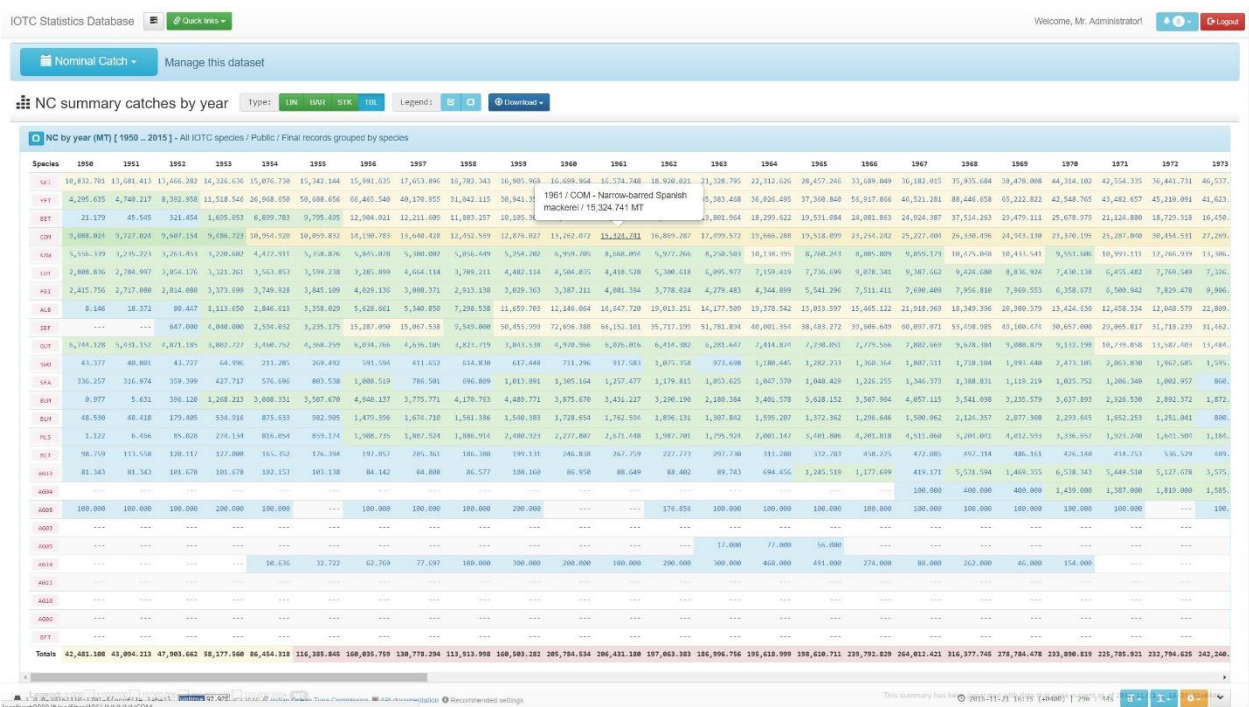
IOTC Statistics Database  Quick links

Welcome, Mr. Administrator!  Logout

Nominal Catch  Manage this dataset

NC summary catches by year  Type: LIN BAR STK TBL  Legend:  Download

NC by year (MT) [ 1950 .. 2015 ] - All IOTC species / Public / Final records grouped by species

1961 / COM - Narrow-barred Spanish mackerel / 15,324.741 MT

| Species | 1950 | 1951 | 1952 | 1953 | 1954 | 1955 | 1956 | 1957 | 1958 | 1959 | 1960 | 1961 | 1962 | 1963 | 1964 | 1965 | 1966 | 1967 | 1968 | 1969 | 1970 | 1971 | 1972 | 1973 |
|---|---|---|---|---|---|---|---|---|---|---|---|---|---|---|---|---|---|---|---|---|---|---|---|---|
| SKJ | 10,832.701 | 13,681.413 | 13,466.282 | 14,326.636 | 15,076.730 | 15,342.144 | 15,891.635 | 17,653.896 | 16,782.343 | 16,905.969 | 16,699.966 | 16,574.748 | 18,920.021 | 21,328.795 | 22,312.626 | 28,457.246 | 33,689.049 | 36,182.015 | 35,935.684 | 38,478.008 | 44,314.102 | 42,554.335 | 36,441.731 | 46,537. |
| YFT | 4,295.635 | 4,740.217 | 8,592.958 | 11,518.546 | 26,968.050 | 50,088.656 | 66,465.540 | 40,170.955 | 31,042.115 | 30,941.3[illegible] | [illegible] | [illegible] | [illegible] | 45,383.468 | 36,020.405 | 37,360.840 | 56,917.806 | 46,521.281 | 88,446.658 | 65,222.822 | 42,548.765 | 43,482.657 | 45,210.091 | 41,623. |
| BET | 21.179 | 45.548 | 321.454 | 1,605.853 | 6,899.703 | 9,795.495 | 12,904.021 | 12,211.609 | 11,883.257 | 10,105.3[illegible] | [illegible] | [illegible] | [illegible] | 3,801.964 | 18,299.622 | 19,531.084 | 24,081.863 | 24,924.387 | 37,514.283 | 23,479.111 | 25,678.973 | 21,124.800 | 18,720.318 | 16,450. |
| COM | 9,088.024 | 9,727.024 | 9,607.154 | 9,686.723 | 10,954.920 | 10,059.832 | 14,190.783 | 13,640.428 | 12,452.569 | 12,876.027 | 15,263.072 | 15,324.741 | 16,869.287 | 17,099.572 | 19,666.288 | 19,518.095 | 23,254.242 | 25,227.404 | 26,930.496 | 24,943.130 | 23,370.195 | 25,287.000 | 30,454.531 | 27,269. |
| KAW | 5,556.339 | 3,235.223 | 3,261.453 | 3,220.602 | 4,472.931 | 5,350.826 | 5,845.070 | 5,300.002 | 5,056.449 | 5,254.202 | 6,999.706 | 8,668.094 | 5,977.266 | 8,250.501 | 10,138.395 | 8,760.243 | 8,005.809 | 9,859.179 | 10,475.048 | 10,431.541 | 9,551.806 | 10,993.131 | 12,766.939 | 13,306. |
| LOT | 2,808.836 | 2,784.997 | 3,054.176 | 3,321.261 | 3,563.853 | 3,599.238 | 3,285.899 | 4,664.114 | 3,709.211 | 4,402.114 | 4,504.035 | 4,418.528 | 5,300.618 | 6,095.977 | 7,159.419 | 7,736.699 | 9,078.341 | 9,387.662 | 9,424.680 | 8,836.924 | 7,430.138 | 6,455.482 | 7,769.549 | 7,326. |
| FRI | 2,415.756 | 2,717.000 | 2,814.000 | 3,373.699 | 3,749.928 | 3,845.109 | 4,029.136 | 3,088.371 | 2,913.138 | 3,029.363 | 3,387.211 | 4,081.394 | 3,778.024 | 4,279.483 | 4,344.899 | 5,541.296 | 7,511.411 | 7,690.409 | 7,956.810 | 7,869.553 | 6,358.673 | 6,500.942 | 7,829.478 | 9,906. |
| ALB | 8.146 | 18.372 | 80.447 | 1,113.650 | 2,846.613 | 3,358.029 | 5,628.861 | 5,340.858 | 7,298.538 | 11,659.703 | 12,146.064 | 16,647.720 | 19,013.251 | 14,177.509 | 19,378.542 | 13,033.597 | 15,465.122 | 21,918.369 | 18,349.396 | 20,300.379 | 13,424.630 | 12,458.334 | 12,048.579 | 22,809. |
| SBF | --- | --- | 647.000 | 4,040.000 | 2,534.032 | 3,235.175 | 15,287.090 | 15,067.538 | 9,549.000 | 50,455.999 | 72,036.388 | 66,152.101 | 35,717.199 | 51,781.894 | 40,001.354 | 38,483.272 | 39,886.649 | 60,897.071 | 53,698.985 | 45,100.476 | 30,657.000 | 29,065.817 | 31,718.239 | 31,462. |
| OUT | 6,744.328 | 5,431.152 | 4,871.185 | 3,882.727 | 3,460.752 | 4,968.259 | 6,034.266 | 4,696.105 | 3,823.719 | 3,843.538 | 4,970.966 | 6,026.016 | 6,414.982 | 6,281.647 | 7,414.874 | 7,230.051 | 7,779.566 | 7,802.669 | 9,678.304 | 9,080.829 | 9,132.198 | 10,739.858 | 13,587.409 | 13,484. |
| SWO | 43.377 | 40.801 | 43.727 | 64.996 | 211.205 | 269.492 | 591.594 | 431.652 | 614.830 | 617.440 | 711.396 | 917.583 | 1,075.358 | 973.698 | 1,100.445 | 1,282.733 | 1,360.364 | 1,807.531 | 1,718.104 | 1,993.440 | 2,473.105 | 2,063.830 | 1,967.605 | 1,595. |
| SFA | 336.257 | 316.974 | 359.399 | 427.717 | 576.690 | 803.538 | 1,008.519 | 786.501 | 696.809 | 1,013.881 | 1,305.164 | 1,257.477 | 1,179.815 | 1,053.625 | 1,047.370 | 1,048.429 | 1,226.255 | 1,346.373 | 1,388.831 | 1,119.219 | 1,025.752 | 1,206.340 | 1,002.957 | 860. |
| BUM | 0.977 | 5.631 | 306.120 | 1,268.213 | 3,008.331 | 3,507.670 | 4,940.137 | 3,775.771 | 4,170.703 | 4,498.771 | 3,875.670 | 3,431.227 | 3,290.190 | 2,180.384 | 3,401.578 | 3,618.152 | 3,507.904 | 4,057.115 | 3,541.098 | 3,235.579 | 3,637.893 | 2,928.530 | 2,892.372 | 1,872. |
| BLM | 48.530 | 48.418 | 179.405 | 534.916 | 875.633 | 982.905 | 1,479.396 | 1,674.710 | 1,561.386 | 1,540.383 | 1,728.654 | 1,762.504 | 1,896.131 | 1,307.842 | 1,595.207 | 1,372.362 | 1,296.646 | 1,500.062 | 2,124.357 | 2,077.308 | 2,293.645 | 1,652.253 | 1,251.041 | 800. |
| MLS | 1.122 | 6.456 | 85.028 | 274.134 | 816.054 | 859.174 | 1,908.735 | 1,887.924 | 1,886.916 | 2,080.923 | 2,277.807 | 2,671.448 | 1,987.701 | 1,795.924 | 2,001.147 | 3,481.806 | 4,281.818 | 4,513.060 | 5,204.011 | 4,012.593 | 3,336.857 | 1,923.290 | 1,641.509 | 1,184. |
| BLT | 98.759 | 113.558 | 120.117 | 127.000 | 165.352 | 176.394 | 197.857 | 205.363 | 186.308 | 199.131 | 246.838 | 267.759 | 227.777 | 297.730 | 311.200 | 332.783 | 458.225 | 472.805 | 492.154 | 486.163 | 426.140 | 414.753 | 536.529 | 489. |
| AG13 | 81.343 | 81.343 | 101.678 | 101.678 | 102.153 | 103.138 | 84.142 | 84.808 | 86.577 | 108.160 | 86.950 | 88.649 | 88.402 | 89.743 | 694.456 | 1,245.519 | 1,177.699 | 419.171 | 5,531.594 | 1,469.355 | 6,538.343 | 5,449.510 | 5,127.678 | 3,575. |
| AG04 | --- | --- | --- | --- | --- | --- | --- | --- | --- | --- | --- | --- | --- | --- | --- | --- | --- | 100.000 | 400.000 | 400.000 | 1,439.000 | 1,307.000 | 1,819.000 | 1,585. |
| AG08 | 100.000 | 100.000 | 100.000 | 200.000 | 100.000 | --- | 100.000 | 100.000 | 100.000 | 200.000 | --- | --- | 176.858 | 100.000 | 100.000 | 100.000 | 100.000 | 100.000 | 100.000 | 100.000 | 100.000 | 100.000 | --- | 100. |
| AG02 | --- | --- | --- | --- | --- | --- | --- | --- | --- | --- | --- | --- | --- | --- | --- | --- | --- | --- | --- | --- | --- | --- | --- | --- |
| AG05 | --- | --- | --- | --- | --- | --- | --- | --- | --- | --- | --- | --- | --- | 17.000 | 77.000 | 56.000 | --- | --- | --- | --- | --- | --- | --- | --- |
| AG14 | --- | --- | --- | --- | 10.636 | 32.722 | 62.769 | 77.697 | 100.000 | 300.000 | 200.000 | 100.000 | 200.000 | 300.000 | 460.000 | 491.000 | 274.000 | 88.000 | 262.000 | 46.000 | 154.000 | --- | --- | --- |
| AG11 | --- | --- | --- | --- | --- | --- | --- | --- | --- | --- | --- | --- | --- | --- | --- | --- | --- | --- | --- | --- | --- | --- | --- | --- |
| AG10 | --- | --- | --- | --- | --- | --- | --- | --- | --- | --- | --- | --- | --- | --- | --- | --- | --- | --- | --- | --- | --- | --- | --- | --- |
| AG06 | --- | --- | --- | --- | --- | --- | --- | --- | --- | --- | --- | --- | --- | --- | --- | --- | --- | --- | --- | --- | --- | --- | --- | --- |
| BFT | --- | --- | --- | --- | --- | --- | --- | --- | --- | --- | --- | --- | --- | --- | --- | --- | --- | --- | --- | --- | --- | --- | --- | --- |
| Totals | 42,481.108 | 43,094.213 | 47,903.662 | 58,177.560 | 86,454.318 | 116,305.845 | 160,035.759 | 130,778.294 | 113,913.998 | 160,503.282 | 205,784.534 | 206,431.180 | 197,063.383 | 186,996.756 | 195,618.999 | 198,610.711 | 239,792.829 | 264,012.421 | 316,377.745 | 278,784.478 | 233,890.819 | 225,785.921 | 232,794.625 | 242,240. |

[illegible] © Indian Ocean Tuna Commission  API documentation  Recommended settings

This summary has been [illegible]  2015-11-23 16:55 (+0400) | 29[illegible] | 345 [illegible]